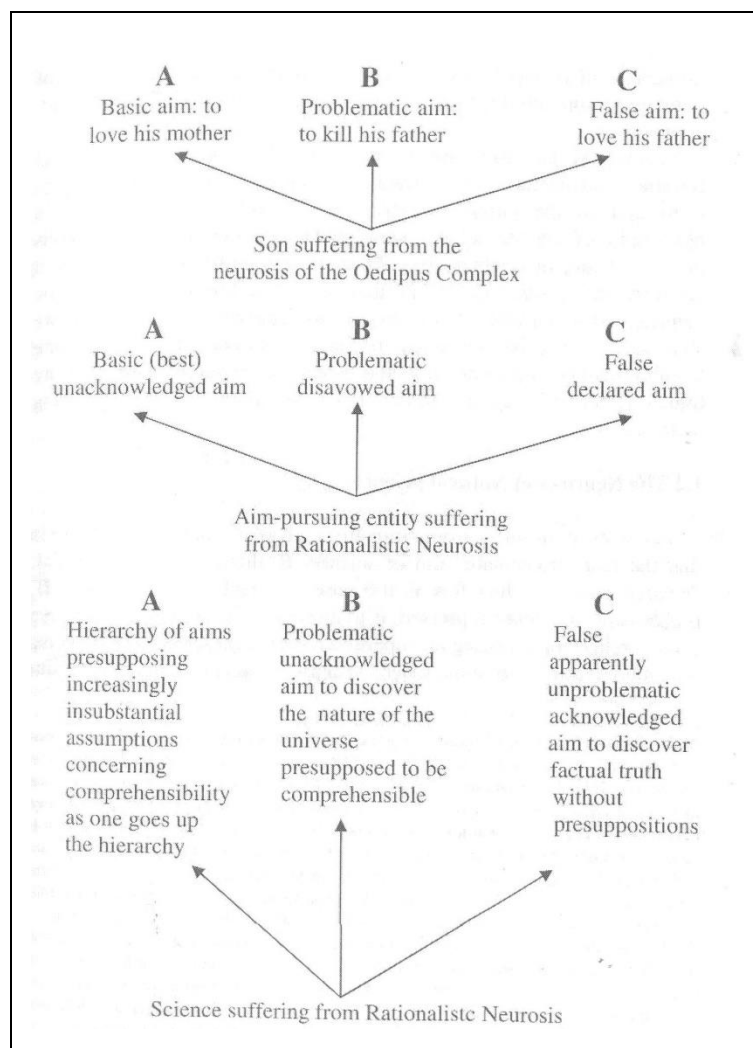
A
Basic aim: to love his mother

B
Problematic aim: to kill his father

C
False aim: to love his father

Son suffering from the neurosis of the Oedipus Complex

A
Basic (best) unacknowledged aim

B
Problematic disavowed aim

C
False declared aim

Aim-pursuing entity suffering from Rationalistic Neurosis

A
Hierarchy of aims presupposing increasingly insubstantial assumptions concerning comprehensibility as one goes up the hierarchy

B
Problematic unacknowledged aim to discover the nature of the universe presupposed to be comprehensible

C
False apparently unproblematic acknowledged aim to discover factual truth without presuppositions

Science suffering from Rationalistc Neurosis